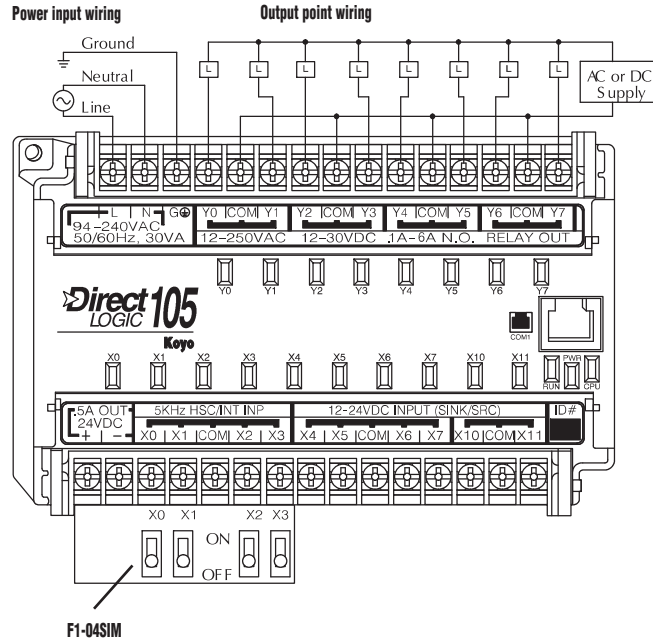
Power input wiring

Output point wiring

Ground

Neutral

Line

L L L L L L L L

AC or DC Supply

L N G⊕
94-240VAC
50/60Hz, 30VA

Y0 COM Y1
Y2 COM Y3
Y4 COM Y5
Y6 COM Y7
12-250VAC 12-30VDC .1A-6A N.O. RELAY OUT

Y0 Y1 Y2 Y3 Y4 Y5 Y6 Y7

Direct LOGIC 105
Koyo

COM1

X0 X1 X2 X3 X4 X5 X6 X7 X10 X11

RUN PWR CPU

.5A OUT
24VDC
+ −

5KHz HSC/INT INP
X0 X1 COM X2 X3

12-24VDC INPUT (SINK/SRC)
X4 X5 COM X6 X7 X10 COM X11

ID#

X0 X1 X2 X3
ON
OFF

F1-04SIM